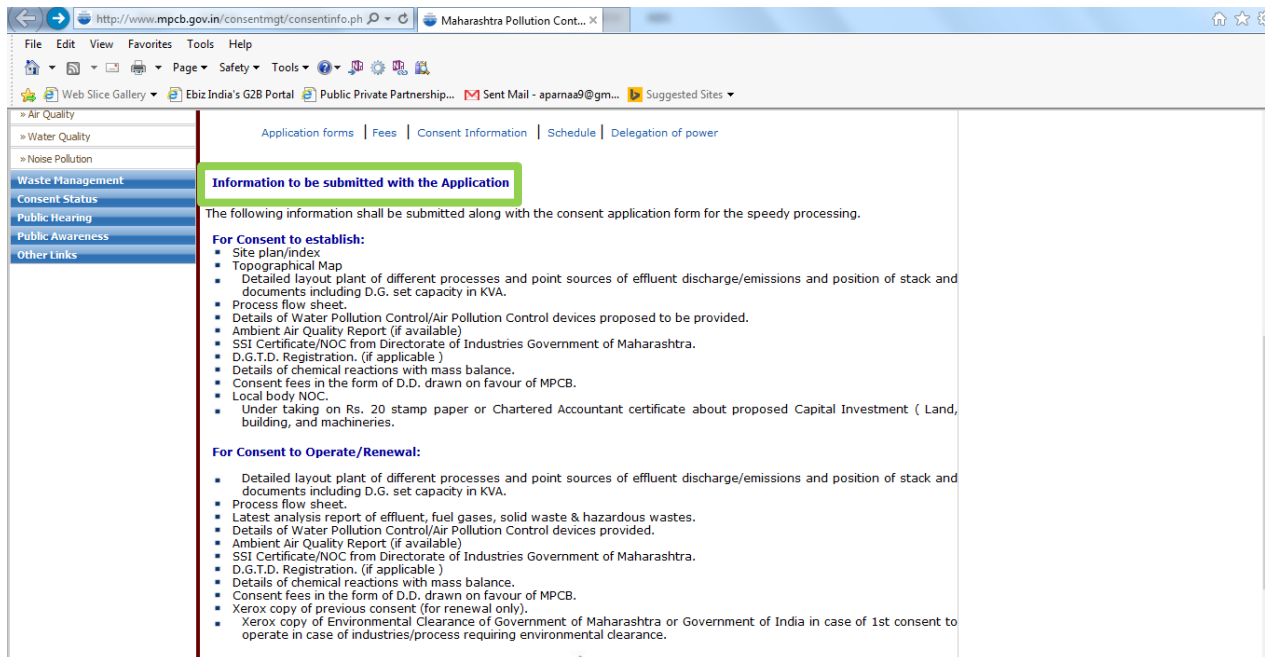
http://www.mpcb.gov.in/consentmgt/consentinfo.ph

Maharashtra Pollution Cont...

File Edit View Favorites Tools Help

Page ▾ Safety ▾ Tools ▾

Web Slice Gallery ▾ Ebiz India's G2B Portal Public Private Partnership... Sent Mail - aparnaa9@gm... Suggested Sites ▾

» Air Quality
» Water Quality
» Noise Pollution
Waste Management
Consent Status
Public Hearing
Public Awareness
Other Links

Application forms | Fees | Consent Information | Schedule | Delegation of power

Information to be submitted with the Application

The following information shall be submitted along with the consent application form for the speedy processing.

For Consent to establish:

- Site plan/index
- Topographical Map
- Detailed layout plant of different processes and point sources of effluent discharge/emissions and position of stack and documents including D.G. set capacity in KVA.
- Process flow sheet.
- Details of Water Pollution Control/Air Pollution Control devices proposed to be provided.
- Ambient Air Quality Report (if available)
- SSI Certificate/NOC from Directorate of Industries Government of Maharashtra.
- D.G.T.D. Registration. (if applicable )
- Details of chemical reactions with mass balance.
- Consent fees in the form of D.D. drawn on favour of MPCB.
- Local body NOC.
- Under taking on Rs. 20 stamp paper or Chartered Accountant certificate about proposed Capital Investment ( Land, building, and machineries.

For Consent to Operate/Renewal:

- Detailed layout plant of different processes and point sources of effluent discharge/emissions and position of stack and documents including D.G. set capacity in KVA.
- Process flow sheet.
- Latest analysis report of effluent, fuel gases, solid waste & hazardous wastes.
- Details of Water Pollution Control/Air Pollution Control devices provided.
- Ambient Air Quality Report (if available)
- SSI Certificate/NOC from Directorate of Industries Government of Maharashtra.
- D.G.T.D. Registration. (if applicable )
- Details of chemical reactions with mass balance.
- Consent fees in the form of D.D. drawn on favour of MPCB.
- Xerox copy of previous consent (for renewal only).
- Xerox copy of Environmental Clearance of Government of Maharashtra or Government of India in case of 1st consent to operate in case of industries/process requiring environmental clearance.